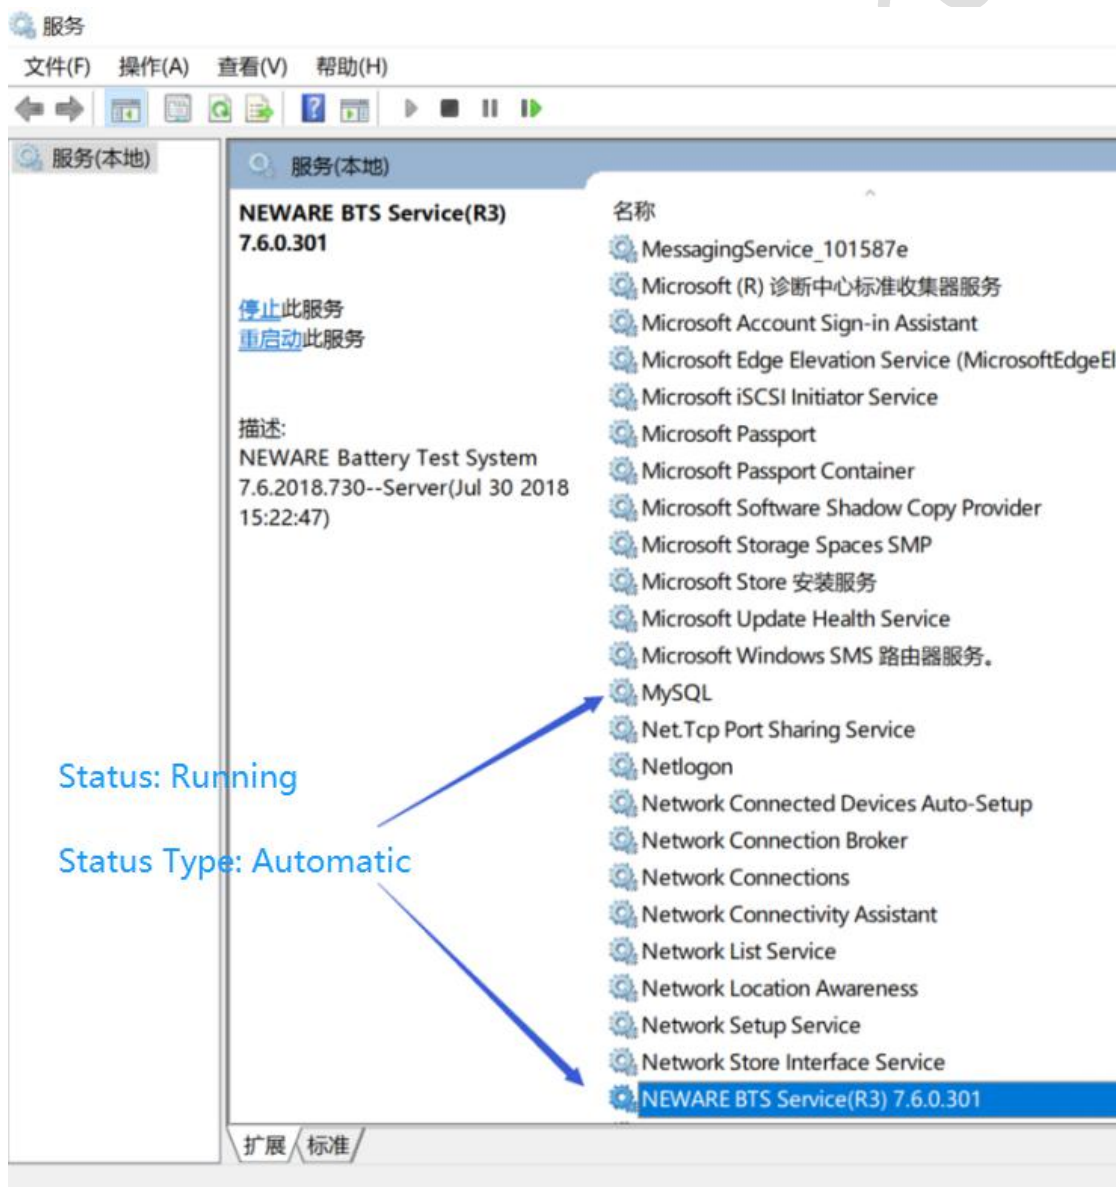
服务

文件(F) 操作(A) 查看(V) 帮助(H)

服务(本地)

服务(本地)

NEWARE BTS Service(R3) 7.6.0.301

停止此服务
重启动此服务

描述:
NEWARE Battery Test System 7.6.2018.730--Server(Jul 30 2018 15:22:47)

名称
MessagingService_101587e
Microsoft (R) 诊断中心标准收集器服务
Microsoft Account Sign-in Assistant
Microsoft Edge Elevation Service (MicrosoftEdgeEl
Microsoft iSCSI Initiator Service
Microsoft Passport
Microsoft Passport Container
Microsoft Software Shadow Copy Provider
Microsoft Storage Spaces SMP
Microsoft Store 安装服务
Microsoft Update Health Service
Microsoft Windows SMS 路由器服务。
MySQL
Net.Tcp Port Sharing Service
Netlogon
Network Connected Devices Auto-Setup
Network Connection Broker
Network Connections
Network Connectivity Assistant
Network List Service
Network Location Awareness
Network Setup Service
Network Store Interface Service
NEWARE BTS Service(R3) 7.6.0.301

Status: Running

Status Type: Automatic

扩展 标准